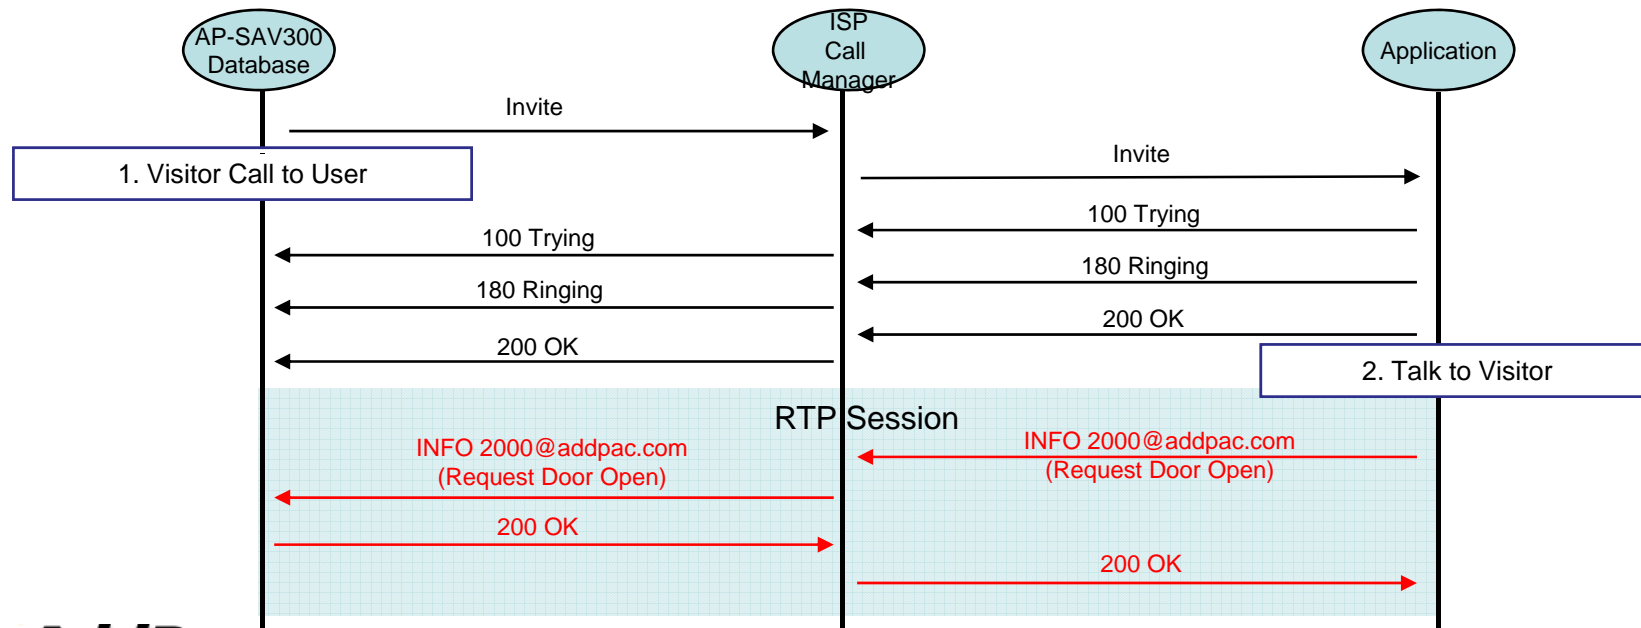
AP-SAV300 Database

ISP Call Manager

Application

Invite

1. Visitor Call to User

Invite

100 Trying

100 Trying

180 Ringing

180 Ringing

200 OK

200 OK

2. Talk to Visitor

RTP Session

INFO 2000@addpac.com (Request Door Open)

INFO 2000@addpac.com (Request Door Open)

200 OK

200 OK